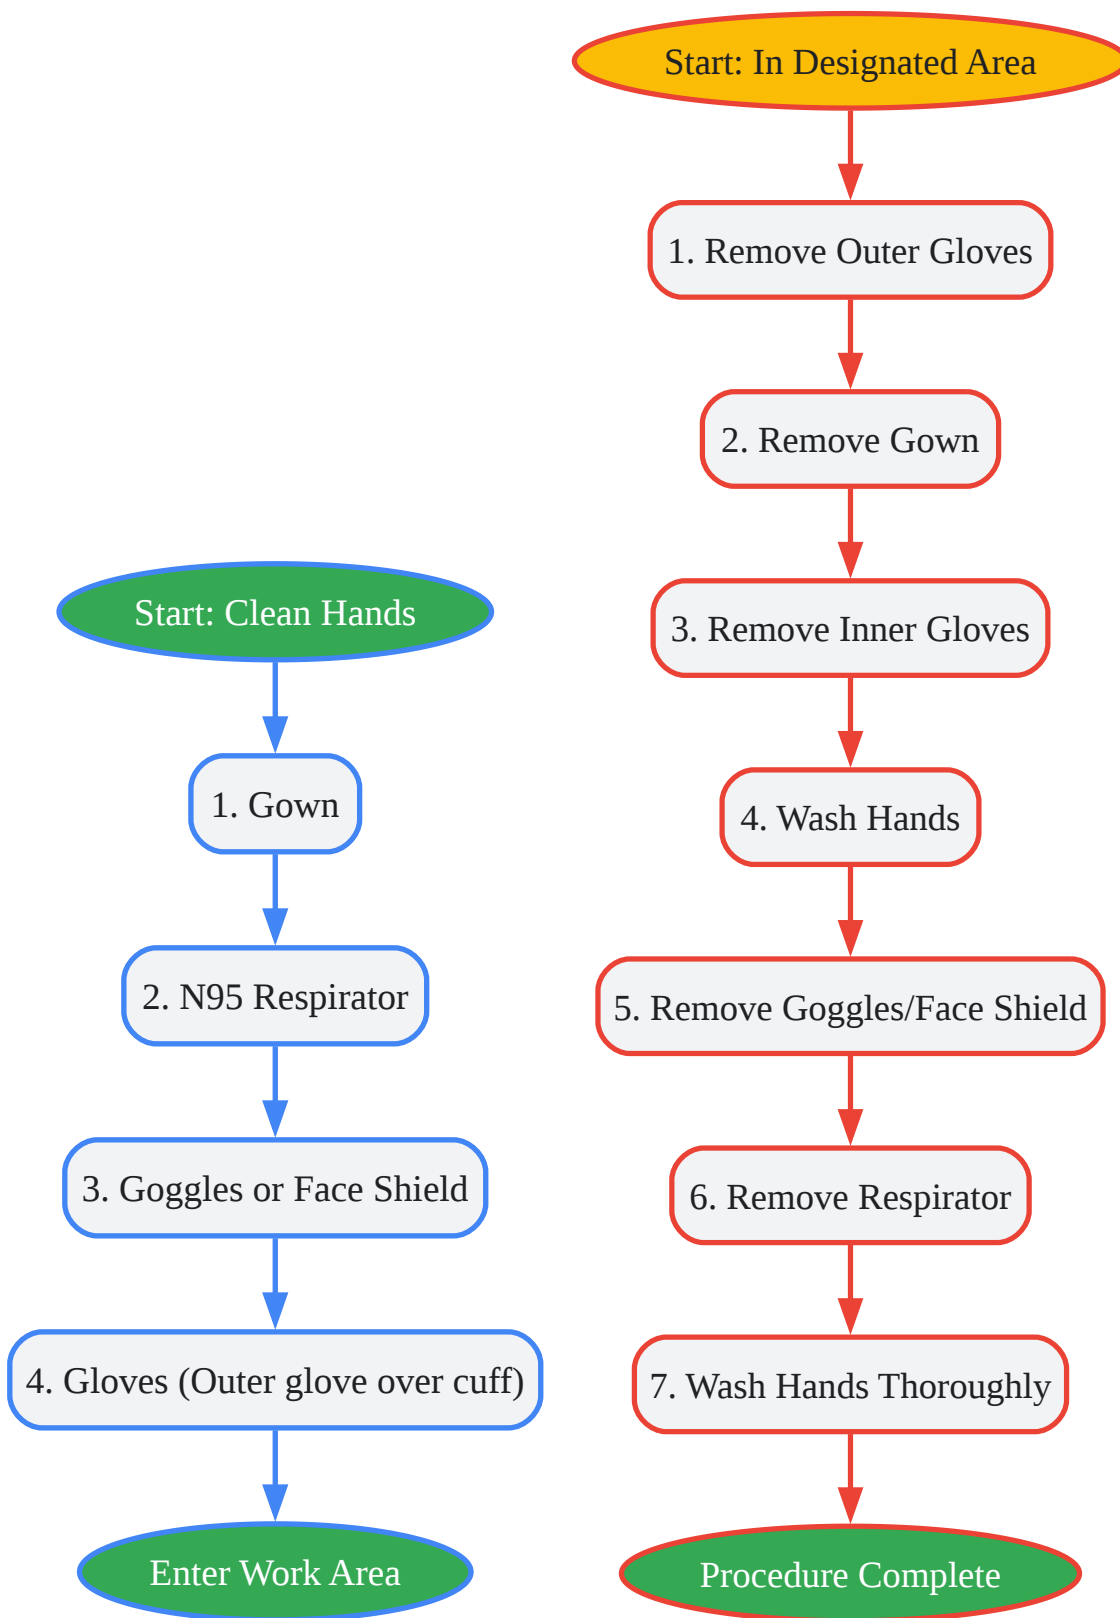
Start: Clean Hands

1. Gown

2. N95 Respirator

3. Goggles or Face Shield

4. Gloves (Outer glove over cuff)

Enter Work Area

Start: In Designated Area

1. Remove Outer Gloves

2. Remove Gown

3. Remove Inner Gloves

4. Wash Hands

5. Remove Goggles/Face Shield

6. Remove Respirator

7. Wash Hands Thoroughly

Procedure Complete